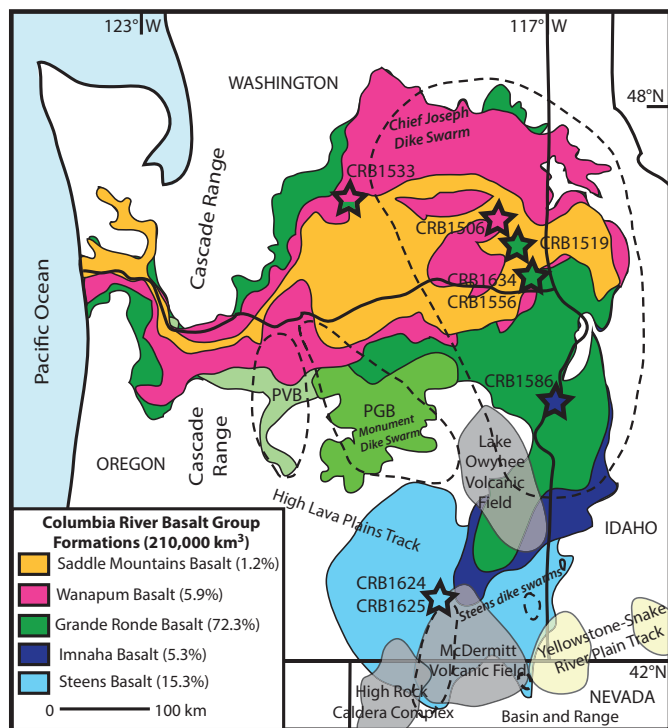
123° W
117° W
48°N
WASHINGTON
Chief Joseph Dike Swarm
CRB1533
CRB1506
CRB1519
CRB1634
CRB1556
Pacific Ocean
Cascade Range
PVB
PGB
Monument Dike Swarm
CRB1586
OREGON
Cascade Range
Lake Owyhee Volcanic Field
High Lava Plains Track
IDAHO
Columbia River Basalt Group Formations (210,000 km$^3$)
Saddle Mountains Basalt (1.2%)
Wanapum Basalt (5.9%)
Grande Ronde Basalt (72.3%)
Imnaha Basalt (5.3%)
Steens Basalt (15.3%)
CRB1624
CRB1625
Steens dike swarms
McDermitt Volcanic Field
Yellowstone-Snake River Plain Track
42°N
NEVADA
High Rock Caldera Complex
Basin and Range
0 100 km